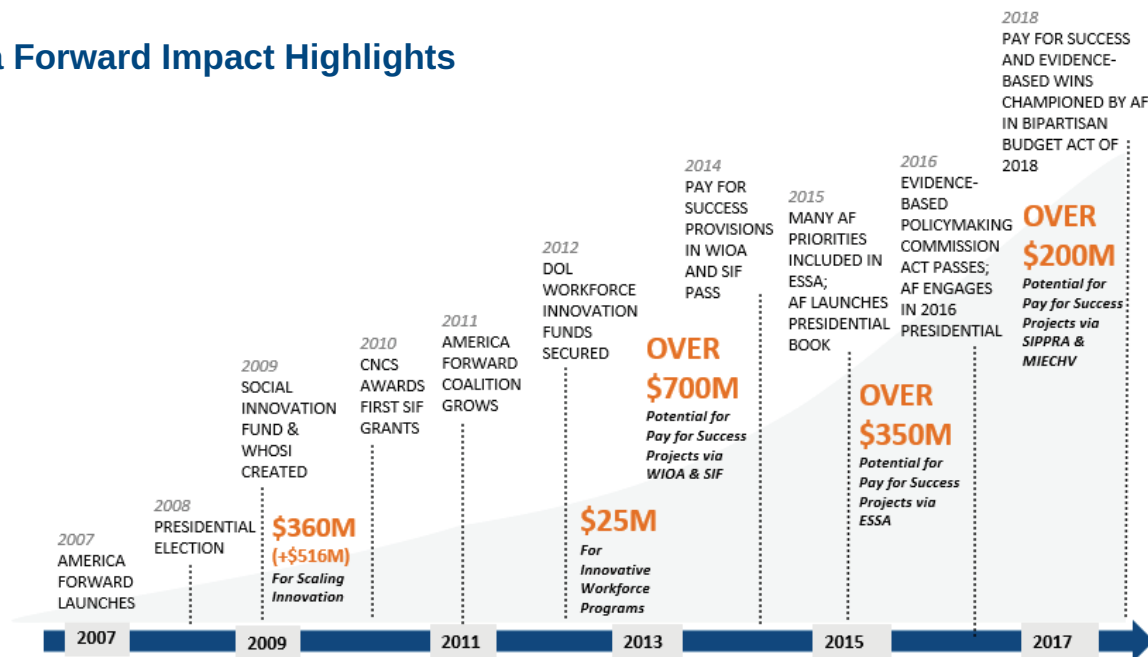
a Forward Impact Highlights

2007
AMERICA FORWARD LAUNCHES

2008
PRESIDENTIAL ELECTION

2009
SOCIAL INNOVATION FUND & WHOSI CREATED

$360M
(+$516M)
For Scaling Innovation

2010
CNCS AWARDS FIRST SIF GRANTS

2011
AMERICA FORWARD COALITION GROWS

2012
DOL WORKFORCE INNOVATION FUNDS SECURED

$25M
For Innovative Workforce Programs

2014
PAY FOR SUCCESS PROVISIONS IN WIOA AND SIF PASS

OVER $700M
Potential for Pay for Success Projects via WIOA & SIF

2015
MANY AF PRIORITIES INCLUDED IN ESSA;
AF LAUNCHES PRESIDENTIAL BOOK

OVER $350M
Potential for Pay for Success Projects via ESSA

2016
EVIDENCE-BASED POLICYMAKING COMMISSION ACT PASSES;
AF ENGAGES IN 2016 PRESIDENTIAL

2018
PAY FOR SUCCESS AND EVIDENCE-BASED WINS CHAMPIONED BY AF IN BIPARTISAN BUDGET ACT OF 2018

OVER $200M
Potential for Pay for Success Projects via SIPPRA & MIECHV

2007 2009 2011 2013 2015 2017